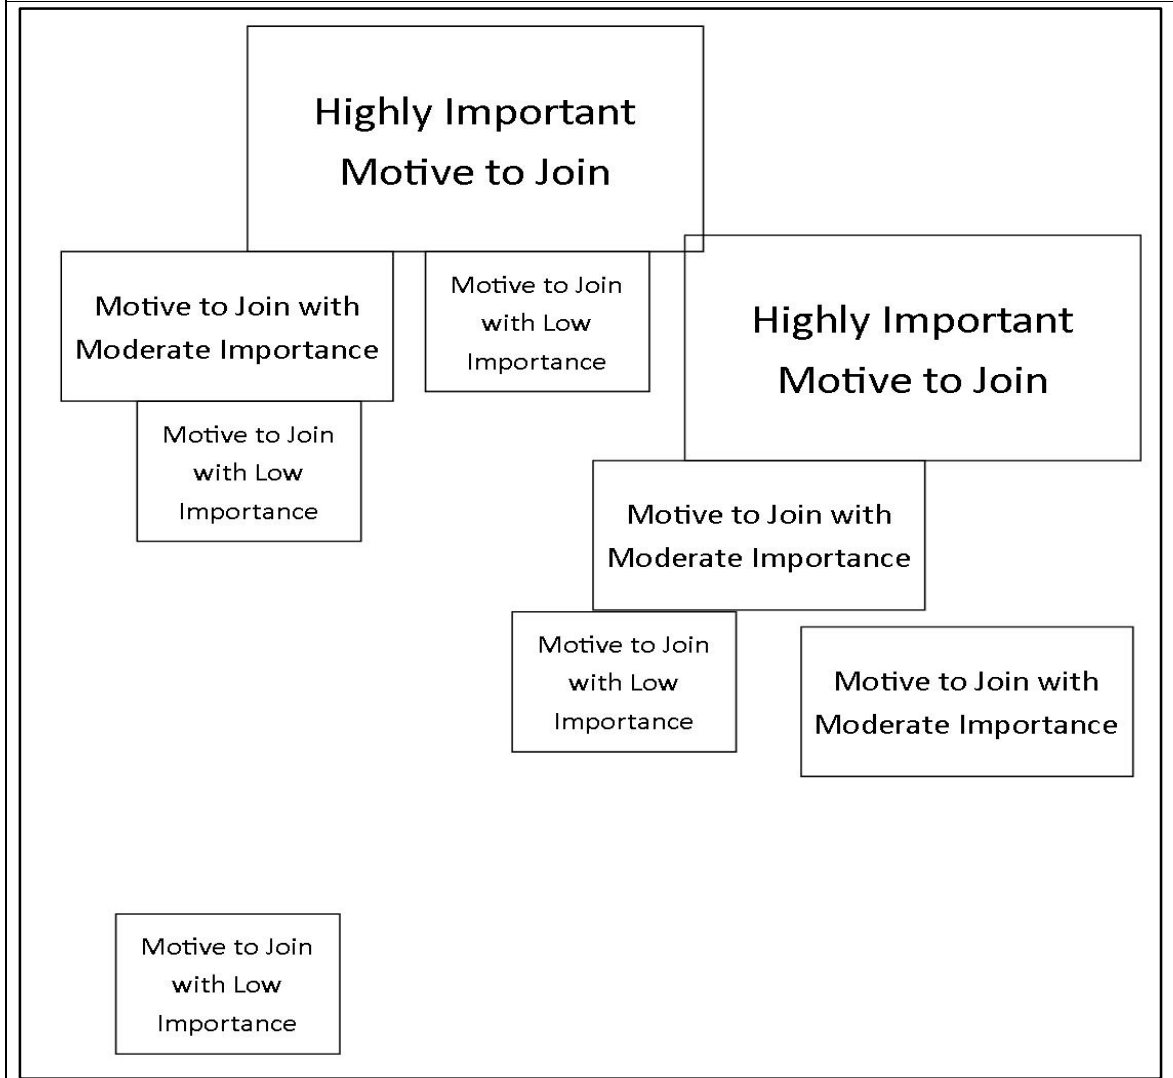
Highly Important Motive to Join

Motive to Join with Moderate Importance

Motive to Join with Low Importance

Highly Important Motive to Join

Motive to Join with Low Importance

Motive to Join with Moderate Importance

Motive to Join with Low Importance

Motive to Join with Moderate Importance

Motive to Join with Low Importance